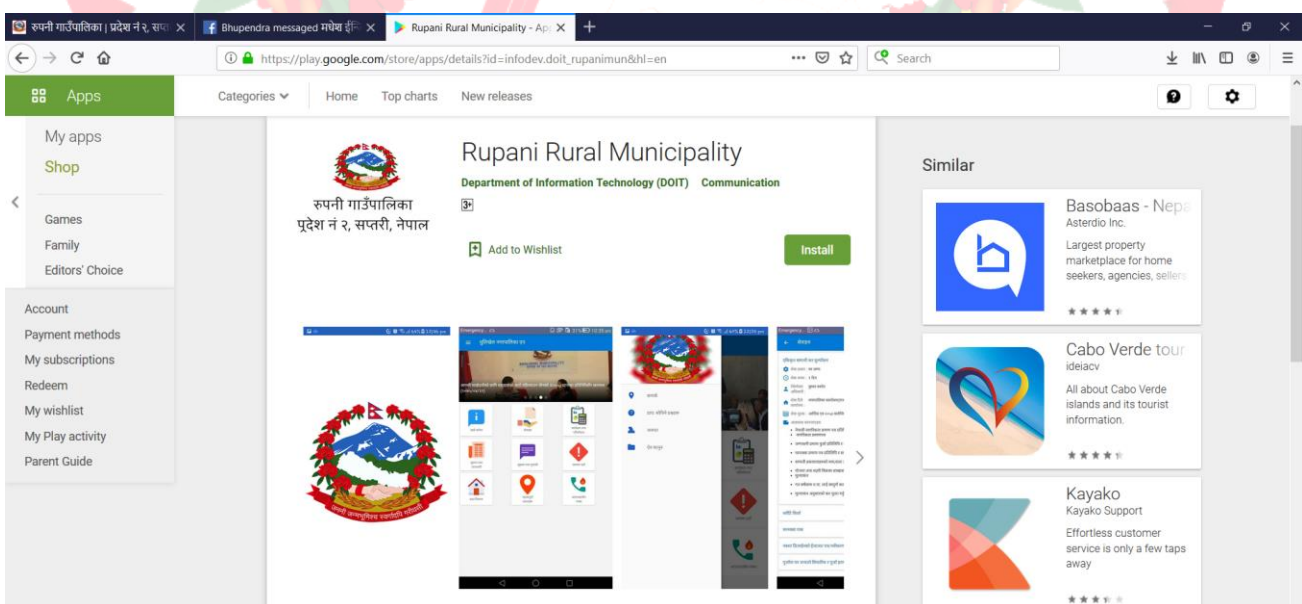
रुपनी गाउँपालिका | प्रदेश नं २, सप्त ×
Bhupendra messaged मधेश ईं ×
Rupani Rural Municipality - App ×
+

https://play.google.com/store/apps/details?id=infodev.doit_rupanimun&hl=en
Search

Apps
Categories
Home
Top charts
New releases

My apps
Shop
Games
Family
Editors' Choice
Account
Payment methods
My subscriptions
Redeem
My wishlist
My Play activity
Parent Guide

रुपनी गाउँपालिका
पूदेश नं २, सप्तरी, नेपाल

Rupani Rural Municipality
Department of Information Technology (DOIT) Communication
3+
Add to Wishlist
Install

Similar

Basobaas - Nepa
Asterdio Inc.
Largest property marketplace for home seekers, agencies, sellers

Cabo Verde tour
ideiacv
All about Cabo Verde islands and its tourist information.

Kayako
Kayako Support
Effortless customer service is only a few taps away